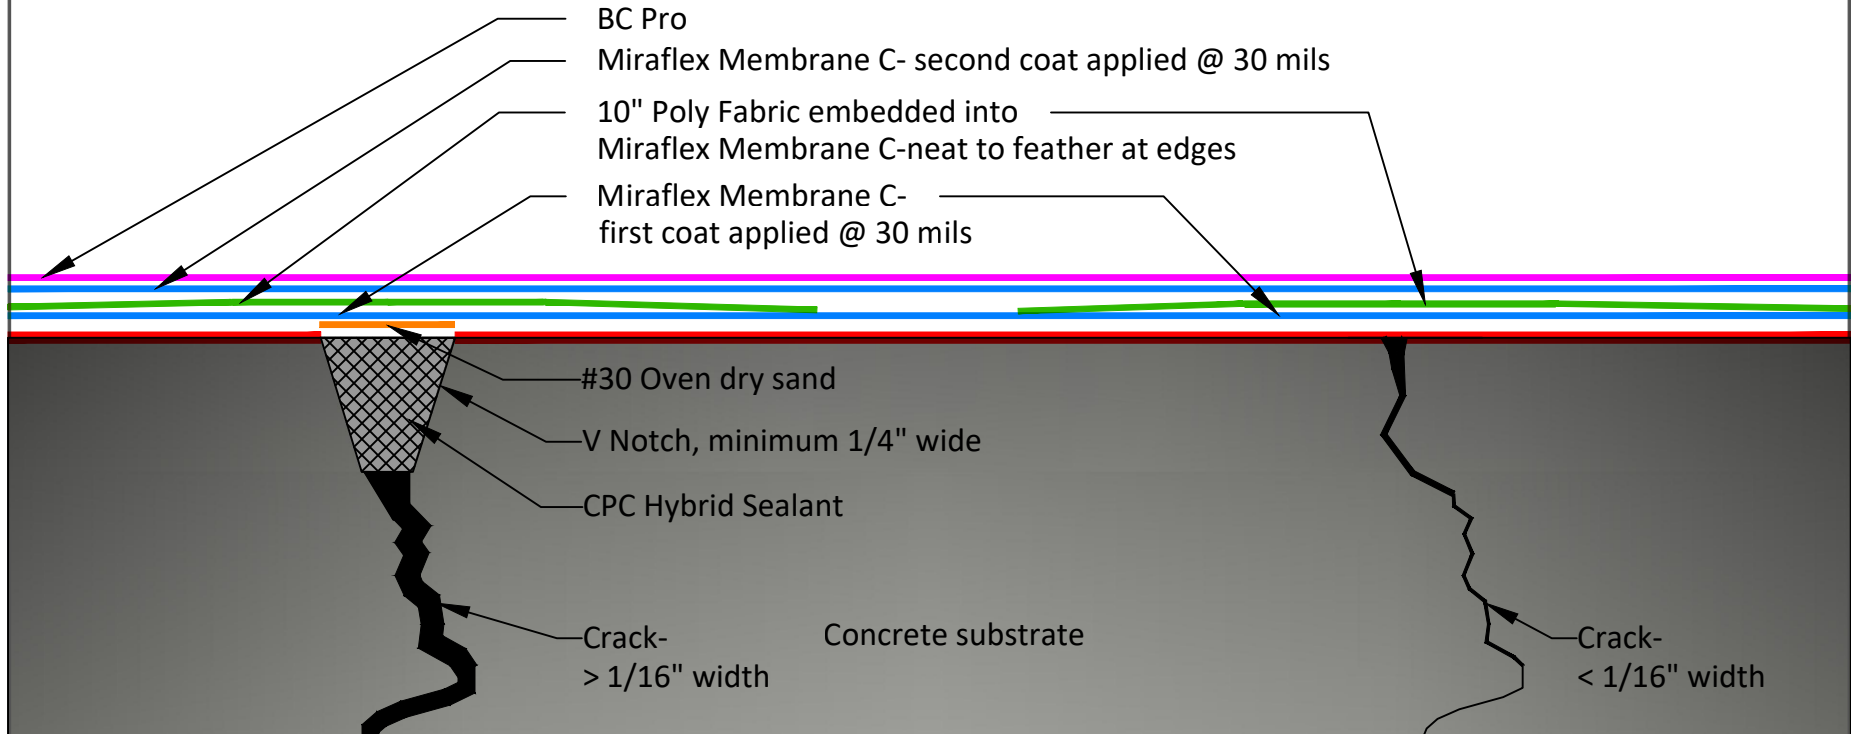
BC Pro

Miraflex Membrane C- second coat applied @ 30 mils

10" Poly Fabric embedded into Miraflex Membrane C-neat to feather at edges

Miraflex Membrane C- first coat applied @ 30 mils

#30 Oven dry sand

V Notch, minimum 1/4" wide

CPC Hybrid Sealant

Crack- > 1/16" width

Concrete substrate

Crack- < 1/16" width